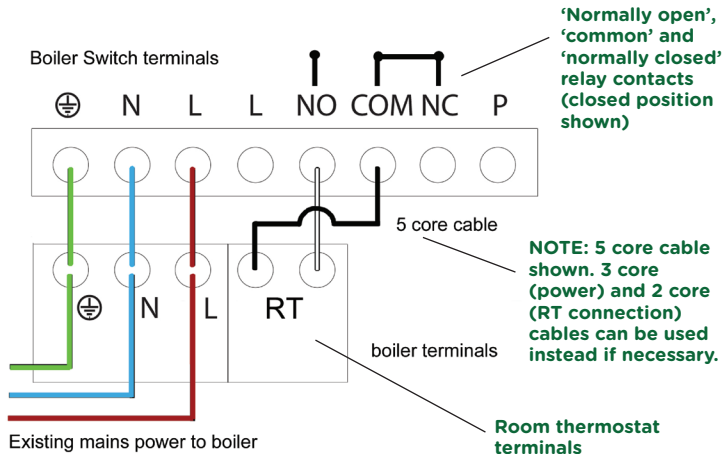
‘Normally open’, ‘common’ and ‘normally closed’ relay contacts (closed position shown)

Boiler Switch terminals

⏚ N L L NO COM NC P

5 core cable

NOTE: 5 core cable shown. 3 core (power) and 2 core (RT connection) cables can be used instead if necessary.

⏚ N L RT

boiler terminals

Existing mains power to boiler

Room thermostat terminals